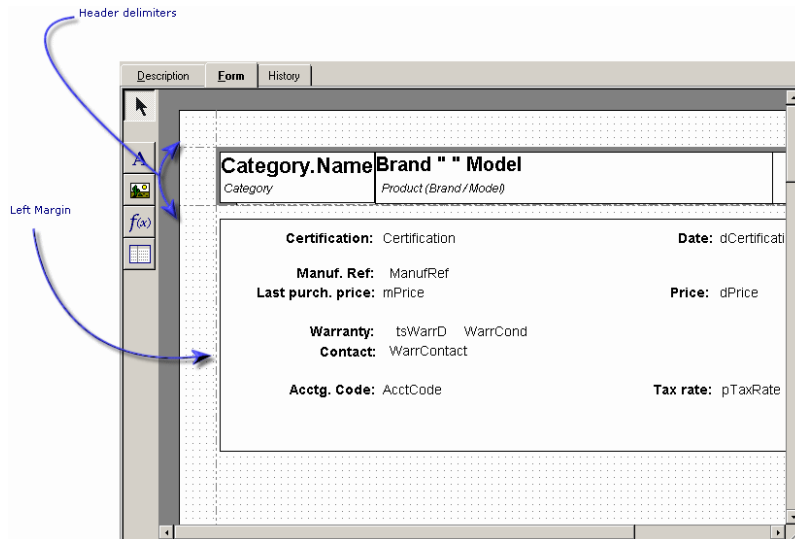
Header delimiters

Left Margin

Description | Form | History

A

$f(x)$

Category.Name Brand " " Model
Category | Product (Brand / Model)

Certification: Certification

Date: dCertificati

Manuf. Ref: ManufRef

Last purch. price: mPrice

Price: dPrice

Warranty: tsWarrD WarrCond

Contact: WarrContact

Acctg. Code: AcctCode

Tax rate: pTaxRate